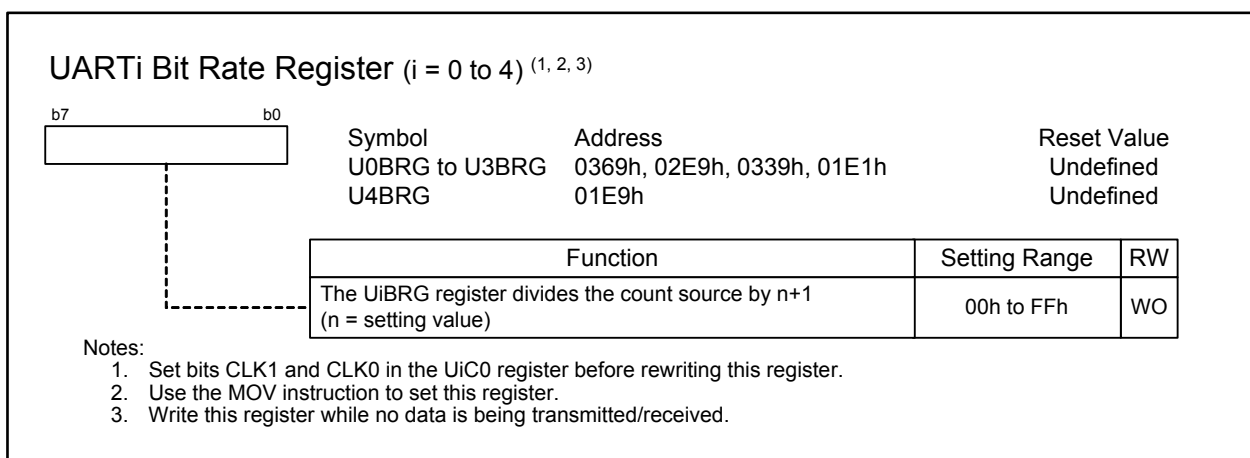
UARTi Bit Rate Register (i = 0 to 4) $^{(1, 2, 3)}$

b7 b0

| Symbol | Address | Reset Value |
|---|---|---|
| U0BRG to U3BRG | 0369h, 02E9h, 0339h, 01E1h | Undefined |
| U4BRG | 01E9h | Undefined |

| Function | Setting Range | RW |
|---|---|---|
| The UiBRG register divides the count source by n+1 (n = setting value) | 00h to FFh | WO |

Notes:
1. Set bits CLK1 and CLK0 in the UiC0 register before rewriting this register.
2. Use the MOV instruction to set this register.
3. Write this register while no data is being transmitted/received.